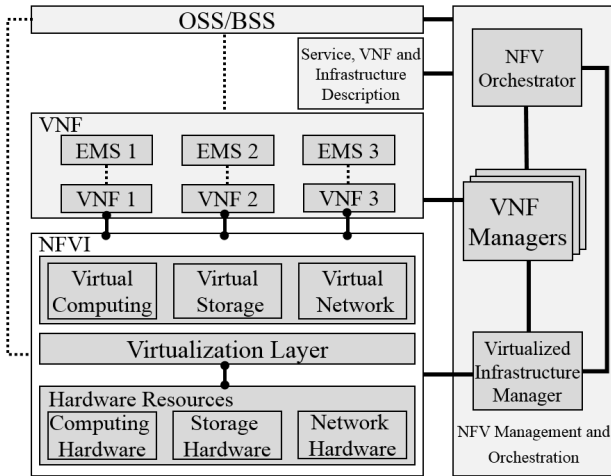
OSS/BSS

Service, VNF and Infrastructure Description

NFV Orchestrator

VNF

EMS 1

EMS 2

EMS 3

VNF 1

VNF 2

VNF 3

VNF Managers

NFVI

Virtual Computing

Virtual Storage

Virtual Network

Virtualization Layer

Hardware Resources

Computing Hardware

Storage Hardware

Network Hardware

Virtualized Infrastructure Manager

NFV Management and Orchestration